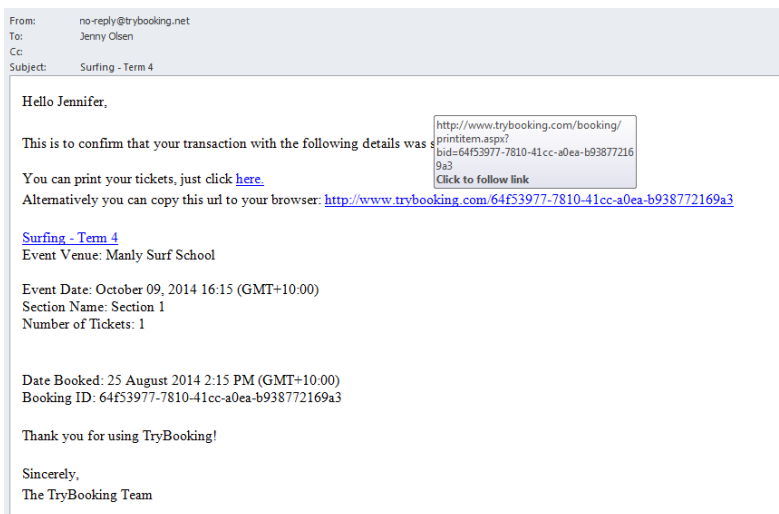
From: no-reply@trybooking.net
To: Jenny Olsen
Cc:
Subject: Surfing - Term 4

Hello Jennifer,

This is to confirm that your transaction with the following details was s

http://www.trybooking.com/booking/printitem.aspx?bid=64f53977-7810-41cc-a0ea-b938772169a3
Click to follow link

You can print your tickets, just click here.
Alternatively you can copy this url to your browser: http://www.trybooking.com/64f53977-7810-41cc-a0ea-b938772169a3

Surfing - Term 4
Event Venue: Manly Surf School

Event Date: October 09, 2014 16:15 (GMT+10:00)
Section Name: Section 1
Number of Tickets: 1

Date Booked: 25 August 2014 2:15 PM (GMT+10:00)
Booking ID: 64f53977-7810-41cc-a0ea-b938772169a3

Thank you for using TryBooking!

Sincerely,
The TryBooking Team